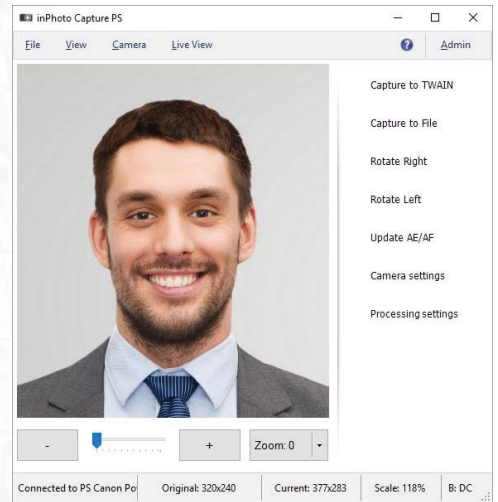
inPhoto Capture PS

File View Camera Live View ? Admin

Capture to TWAIN

Capture to File

Rotate Right

Rotate Left

Update AE/AF

Camera settings

Processing settings

- + Zoom: 0

Connected to PS Canon Po Original: 320x240 Current: 377x283 Scale: 118% B: DC